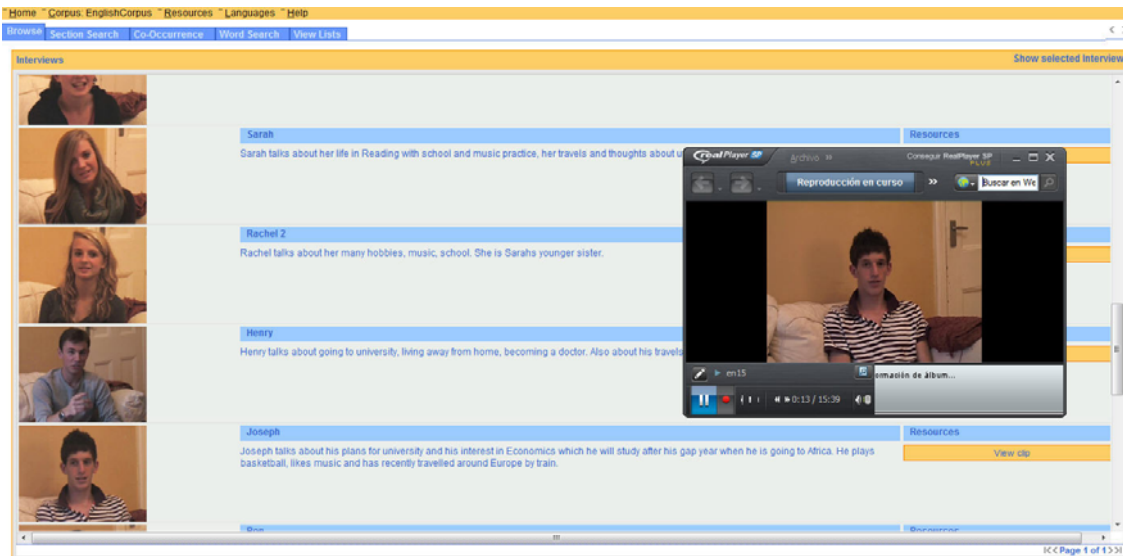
Home Corpus: EnglishCorpus Resources Languages Help

Browse Section Search Co-Occurrence Word Search View Lists

Interviews

Show selected Interview

Sarah

Sarah talks about her life in Reading with school and music practice, her travels and thoughts about u

Resources

Rachel 2

Rachel talks about her many hobbies, music, school. She is Sarahs younger sister.

Henry

Henry talks about going to university, living away from home, becoming a doctor. Also about his travels

Joseph

Joseph talks about his plans for university and his interest in Economics which he will study after his gap year when he is going to Africa. He plays basketball, likes music and has recently travelled around Europe by train.

Resources

View clip

Ron

Resources

real Player SP

Archivo »

Conseguir RealPlayer SP PLUS

Reproducción en curso

»

Buscar en We

en15

ormación de álbum...

0:13 / 15:39

Page 1 of 1